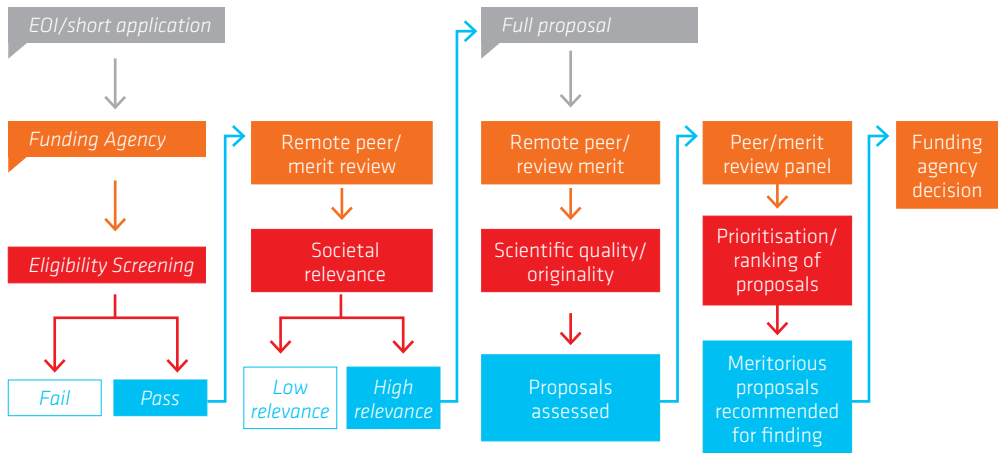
EOI/short application

Funding Agency

Eligibility Screening

Fail

Pass

Remote peer/ merit review

Societal relevance

Low relevance

High relevance

Full proposal

Remote peer/ review merit

Scientific quality/ originality

Proposals assessed

Peer/merit review panel

Prioritisation/ ranking of proposals

Meritorious proposals recommended for finding

Funding agency decision